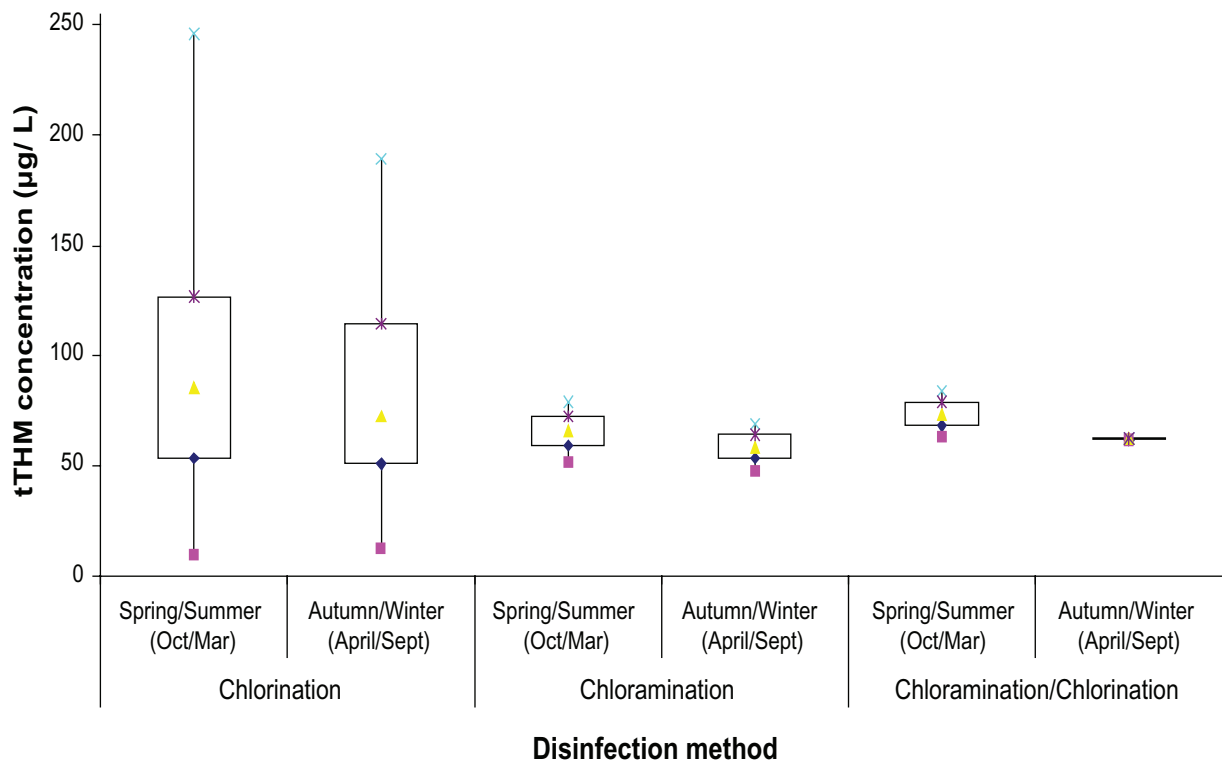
tTHM concentration (µg/ L)

250
200
150
100
50
0

Spring/Summer (Oct/Mar)
Autumn/Winter (April/Sept)
Spring/Summer (Oct/Mar)
Autumn/Winter (April/Sept)
Spring/Summer (Oct/Mar)
Autumn/Winter (April/Sept)

Chlorination
Chloramination
Chloramination/Chlorination

Disinfection method